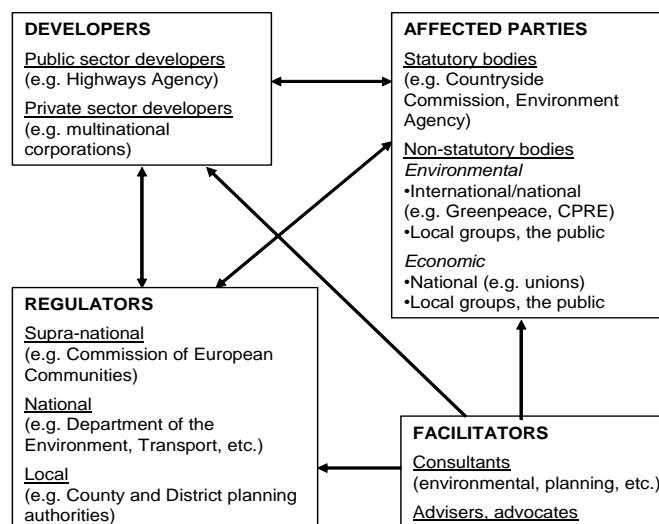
DEVELOPERS

Public sector developers
(e.g. Highways Agency)

Private sector developers
(e.g. multinational corporations)

AFFECTED PARTIES

Statutory bodies
(e.g. Countryside Commission, Environment Agency)

Non-statutory bodies
*Environmental*
•International/national (e.g. Greenpeace, CPRE)
•Local groups, the public

*Economic*
•National (e.g. unions)
•Local groups, the public

REGULATORS

Supra-national
(e.g. Commission of European Communities)

National
(e.g. Department of the Environment, Transport, etc.)

Local
(e.g. County and District planning authorities)

FACILITATORS

Consultants
(environmental, planning, etc.)

Advisers, advocates